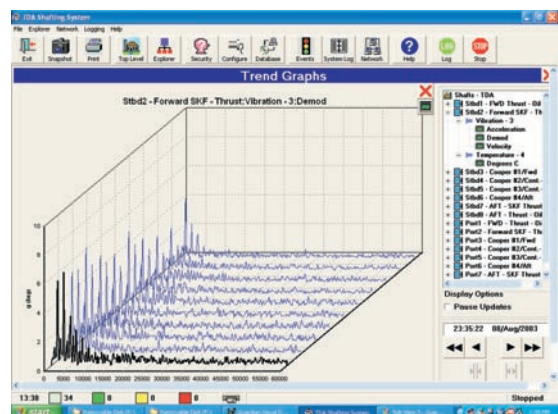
TDA Shafting System

File Explorer Network Logging Help

Exit Snapshot Print Top Level Explorer Security Configure Database Events System Log Network Help Log Stop

Trend Graphs

Stbd2 - Forward SKF - Thrust: Vibration - 3: Demod

10

g-Dmp

0 5000 10000 15000 20000 25000 30000 35000 40000 45000 50000 55000 60000

Shafts - TDA
Stbd1 - FWD Thrust - Oil
Stbd2 - Forward SKF - Th
Vibration - 3
Acceleration
Demod
Velocity
Temperature - 4
Degrees C
Stbd3 - Cooper #1/Fwd
Stbd4 - Cooper #2/Cent.
Stbd5 - Cooper #3/Cent.
Stbd6 - Cooper #4/Aft
Stbd7 - AFT - SKF Thrust
Stbd8 - AFT - Thrust - Oil
Port1 - FWD - Thrust - Oil
Port2 - Forward SKF - Th
Port3 - Cooper #1/Fwd
Port4 - Cooper #2/Cent.
Port5 - Cooper #3/Cent.
Port6 - Cooper #4/Aft
Port7 - AFT - SKF Thrust

Display Options
Pause Updates

23:35:22 08/Aug/2003

13:38 34 0 0 0

Stopped

START